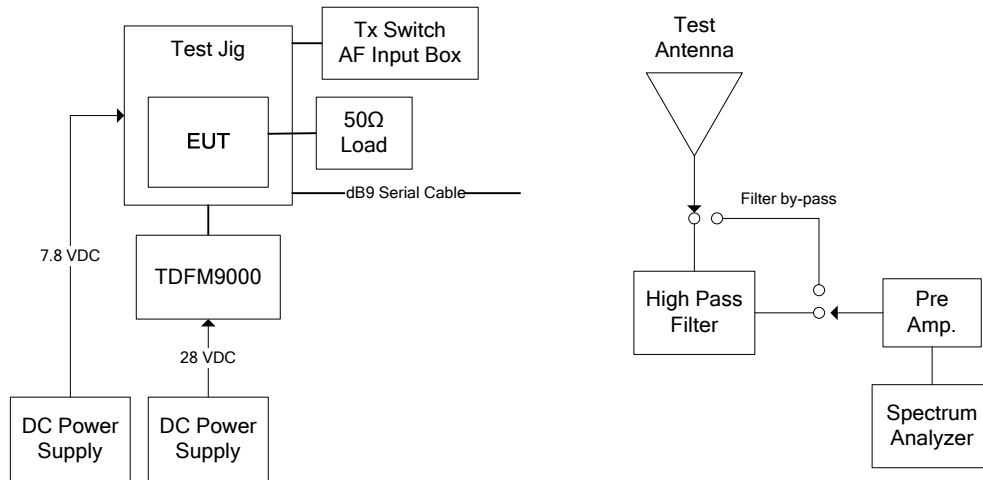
Test Jig

Tx Switch AF Input Box

EUT

50Ω Load

dB9 Serial Cable

7.8 VDC

TDFM9000

28 VDC

DC Power Supply

DC Power Supply

Test Antenna

Filter by-pass

High Pass Filter

Pre Amp.

Spectrum Analyzer